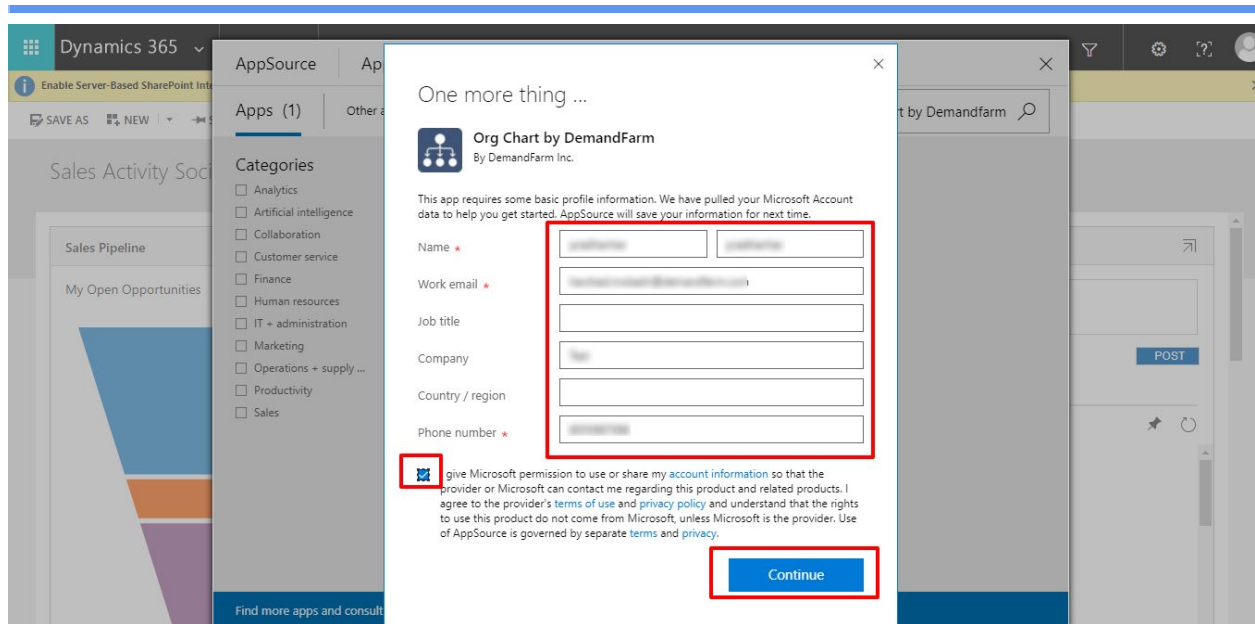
Dynamics 365

Enable Server-Based SharePoint Int

SAVE AS NEW

Sales Activity Soci

Sales Pipeline

My Open Opportunities

AppSource

Ap

Apps (1)

Other a

t by Demandfarm

Categories

Analytics

Artificial intelligence

Collaboration

Customer service

Finance

Human resources

IT + administration

Marketing

Operations + supply ...

Productivity

Sales

Find more apps and consult

One more thing ...

Org Chart by DemandFarm

By DemandFarm Inc.

This app requires some basic profile information. We have pulled your Microsoft Account data to help you get started. AppSource will save your information for next time.

Name *

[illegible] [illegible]

Work email *

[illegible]

Job title

Company

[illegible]

Country / region

Phone number *

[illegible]

I give Microsoft permission to use or share my account information so that the provider or Microsoft can contact me regarding this product and related products. I agree to the provider's terms of use and privacy policy and understand that the rights to use this product do not come from Microsoft, unless Microsoft is the provider. Use of AppSource is governed by separate terms and privacy.

Continue

POST